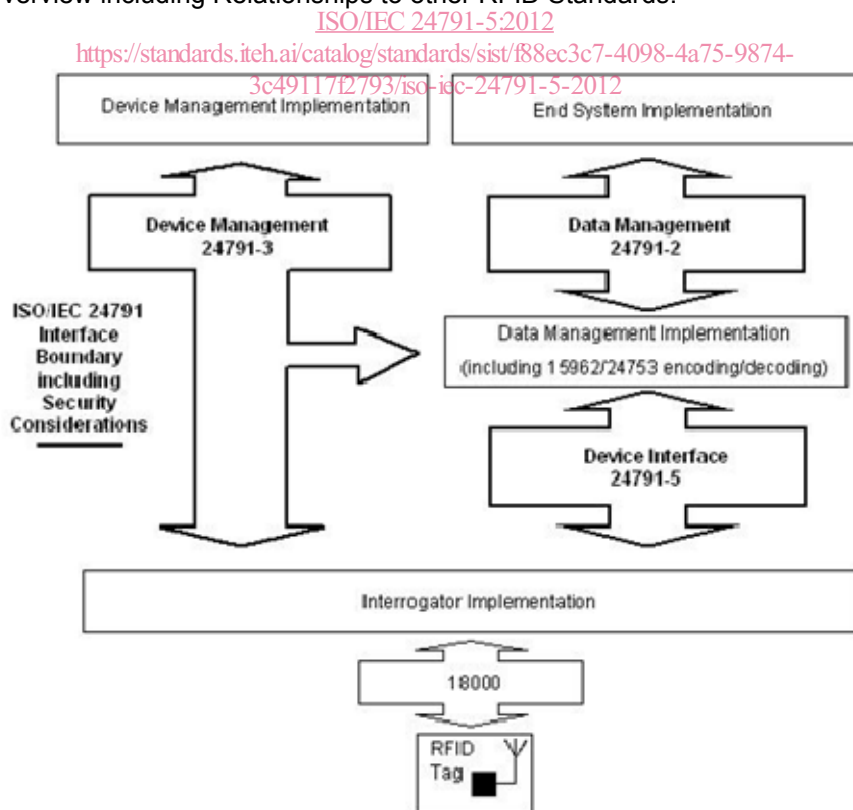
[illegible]verview including Relationships to other RFID Standards.

ISO/IEC 24791-5:2012
https://standards.iteh.ai/catalog/standards/sist/f88ec3c7-4098-4a75-9874-3c49117f2793/iso-iec-24791-5-2012

Device Management Implementation

End System Implementation

Device Management
24791-3

Data Management
24791-2

ISO/IEC 24791
Interface
Boundary
including
Security
Considerations

Data Management Implementation
(including 15962/24753 encoding/decoding)

Device Interface
24791-5

Interrogator Implementation

18000

RFID
Tag